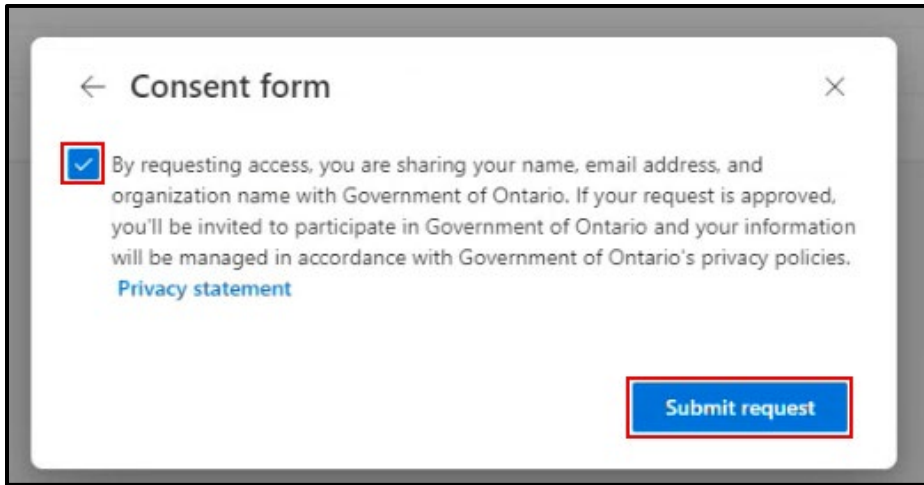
← Consent form ×

By requesting access, you are sharing your name, email address, and organization name with Government of Ontario. If your request is approved, you'll be invited to participate in Government of Ontario and your information will be managed in accordance with Government of Ontario's privacy policies. Privacy statement

Submit request